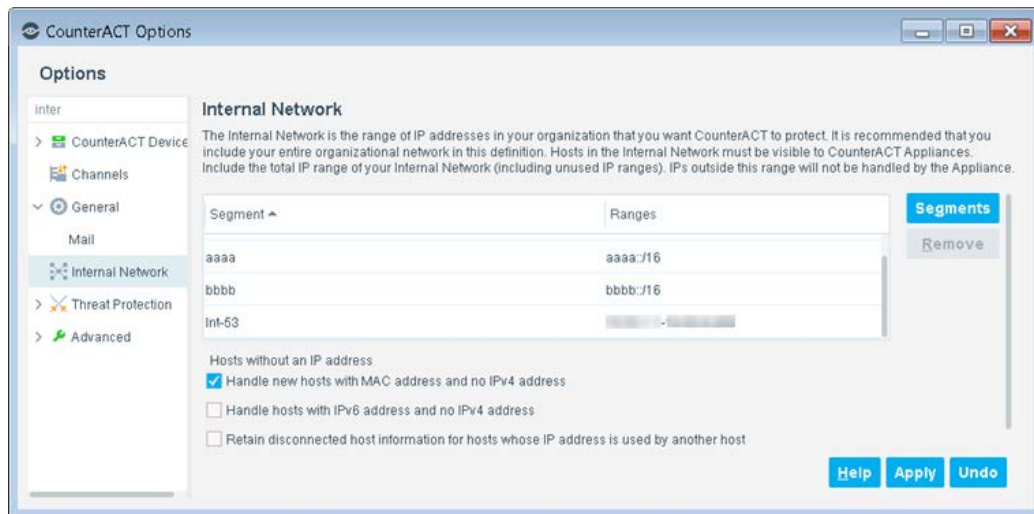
CounterACT Options

Options

inter

CounterACT Device

Channels

General

Mail

Internal Network

Threat Protection

Advanced

Internal Network

The Internal Network is the range of IP addresses in your organization that you want CounterACT to protect. It is recommended that you include your entire organizational network in this definition. Hosts in the Internal Network must be visible to CounterACT Appliances. Include the total IP range of your Internal Network (including unused IP ranges). IPs outside this range will not be handled by the Appliance.

| Segment ▲ | Ranges |
|---|---|
| aaaa | aaaa::/16 |
| bbbb | bbbb::/16 |
| Int-53 | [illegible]-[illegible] |

Segments

Remove

Hosts without an IP address

Handle new hosts with MAC address and no IPv4 address

Handle hosts with IPv6 address and no IPv4 address

Retain disconnected host information for hosts whose IP address is used by another host

Help

Apply

Undo